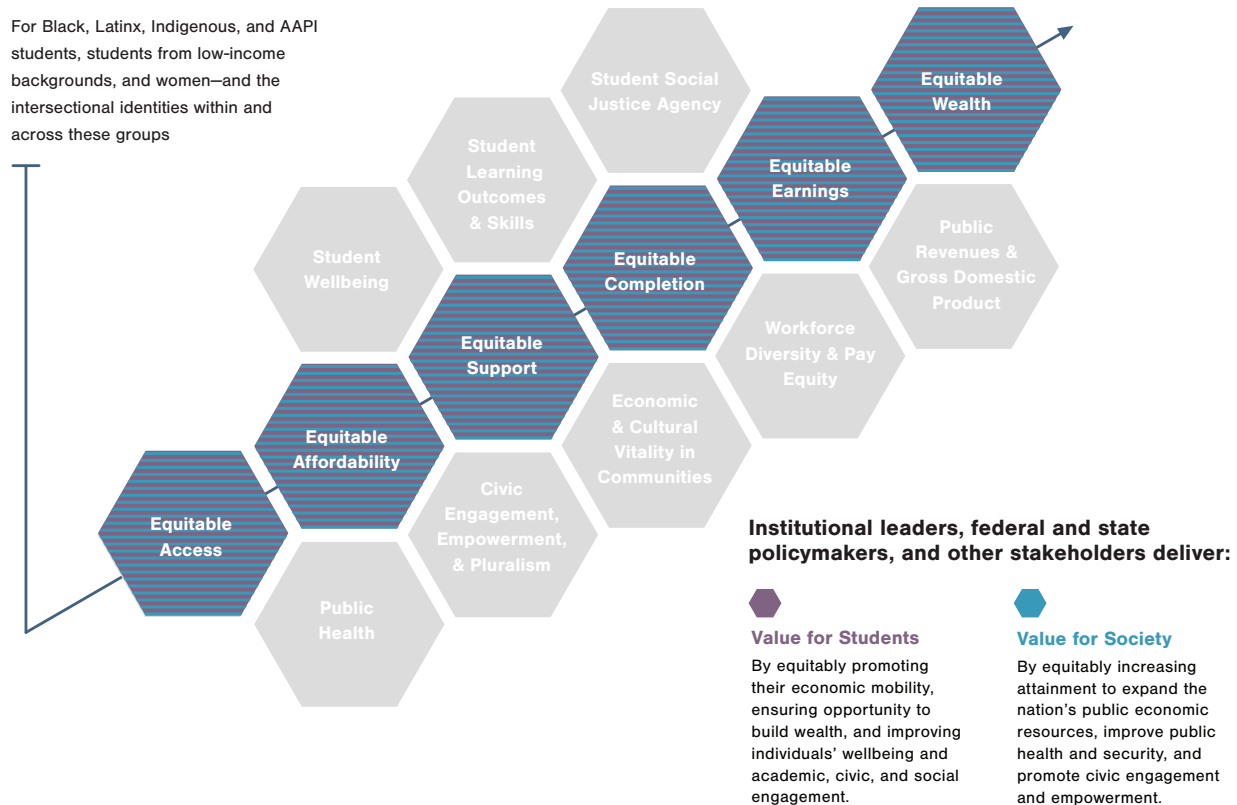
For Black, Latinx, Indigenous, and AAPI students, students from low-income backgrounds, and women—and the intersectional identities within and across these groups

Student Social Justice Agency

Equitable Wealth

Student Learning Outcomes & Skills

Equitable Earnings

Student Wellbeing

Equitable Completion

Public Revenues & Gross Domestic Product

Equitable Support

Workforce Diversity & Pay Equity

Equitable Affordability

Economic & Cultural Vitality in Communities

Equitable Access

Civic Engagement, Empowerment, & Pluralism

Public Health

Institutional leaders, federal and state policymakers, and other stakeholders deliver:

Value for Students

By equitably promoting their economic mobility, ensuring opportunity to build wealth, and improving individuals' wellbeing and academic, civic, and social engagement.

Value for Society

By equitably increasing attainment to expand the nation's public economic resources, improve public health and security, and promote civic engagement and empowerment.